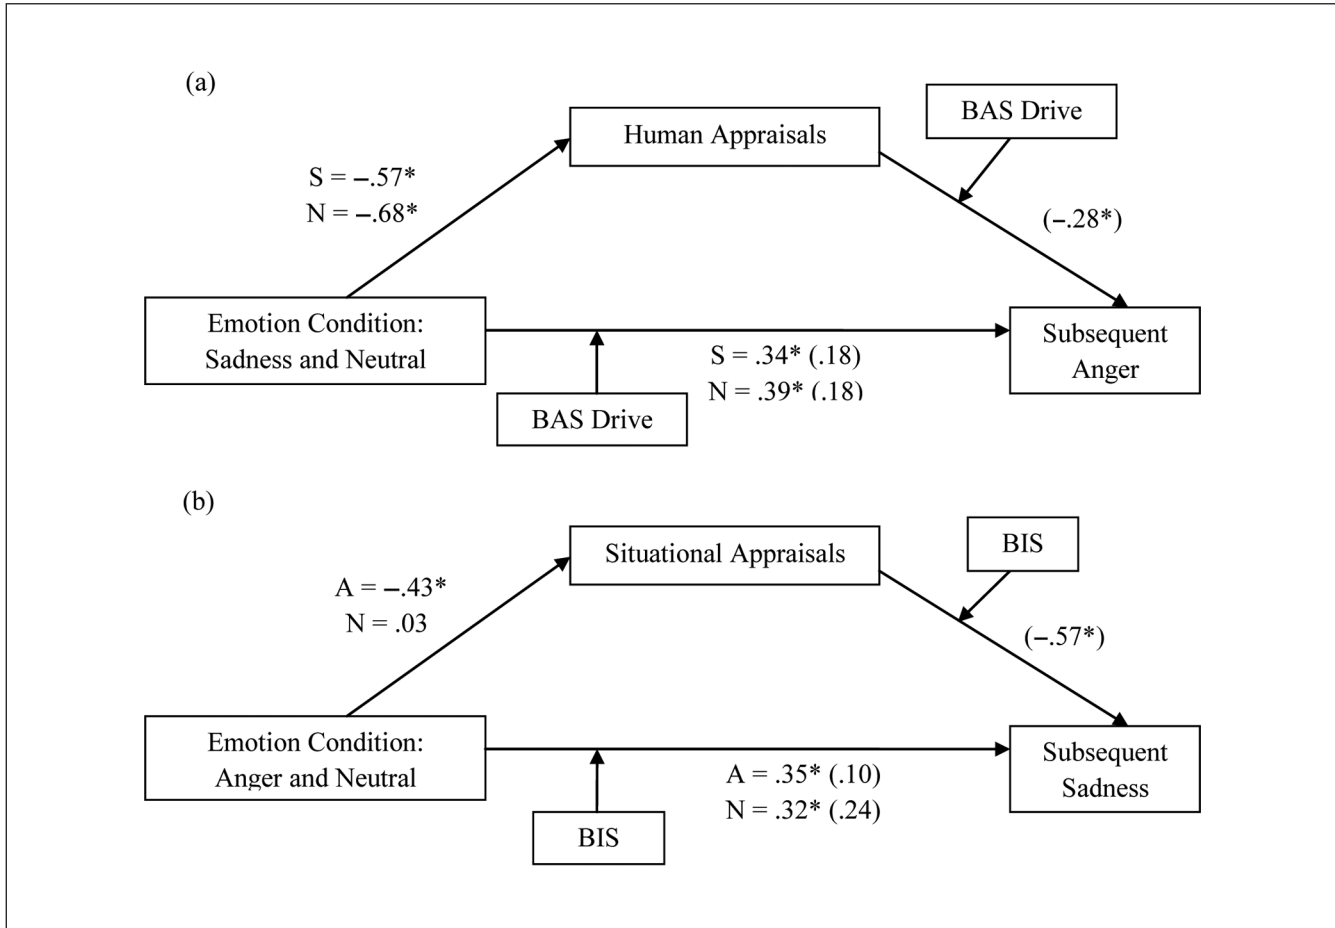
(a)

Human Appraisals

BAS Drive

S = –.57*
N = –.68*

(–.28*)

Emotion Condition:
Sadness and Neutral

Subsequent
Anger

S = .34* (.18)
N = .39* (.18)

BAS Drive

(b)

Situational Appraisals

BIS

A = –.43*
N = .03

(–.57*)

Emotion Condition:
Anger and Neutral

Subsequent
Sadness

A = .35* (.10)
N = .32* (.24)

BIS